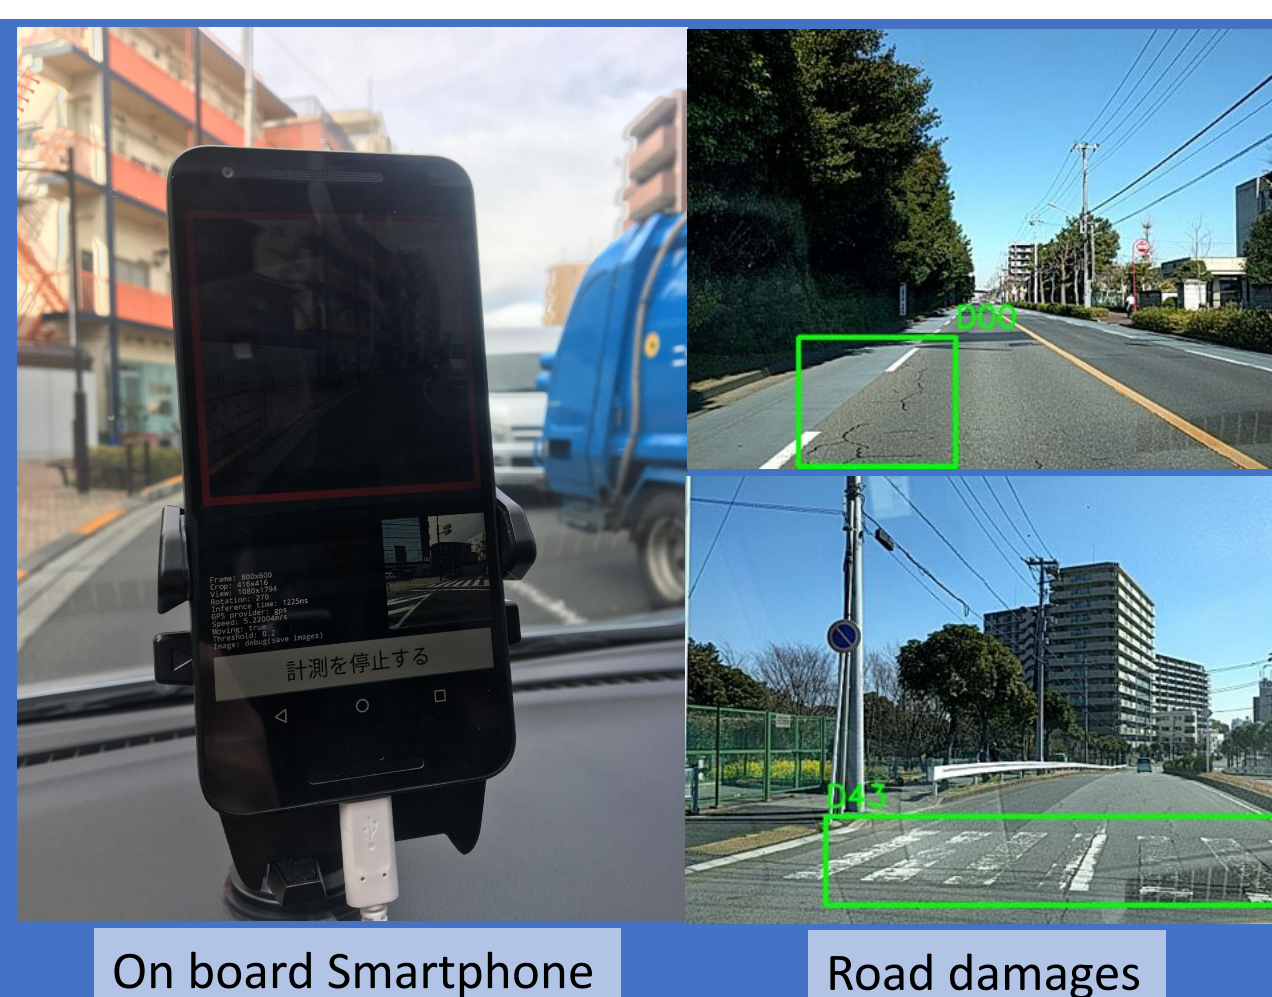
Frame: 800x600
Crop: 416x416
View: 1080x1794
Rotation: 270
Inference time: 1225ms
GPS provider: gps
Speed: 5.22004m/s
Moving: true
Threshold: 0.2
Image: debug(save images)

計測を停止する

D00

D43

On board Smartphone

Road damages